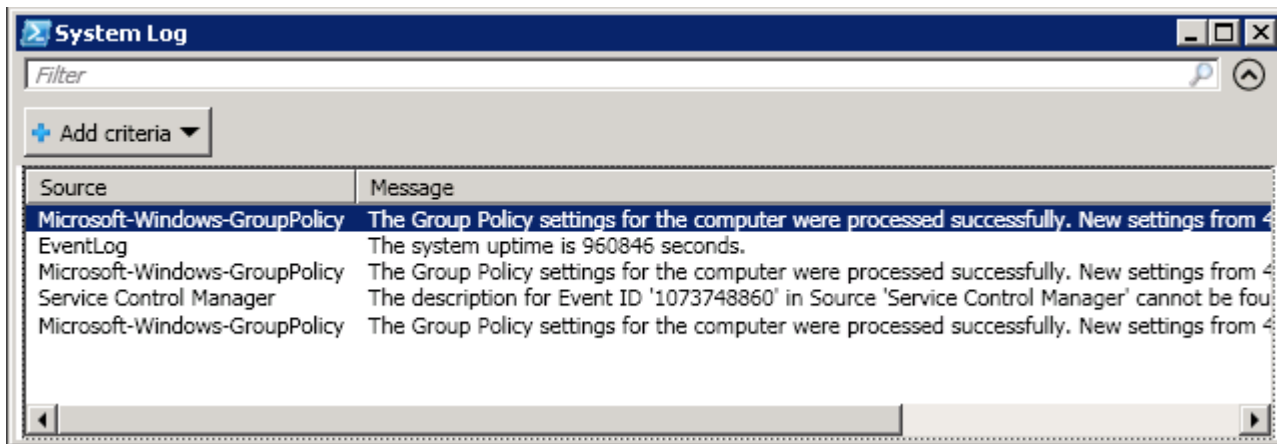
System Log

Filter

Add criteria

| Source | Message |
|---|---|
| Microsoft-Windows-GroupPolicy | The Group Policy settings for the computer were processed successfully. New settings from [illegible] |
| EventLog | The system uptime is 960846 seconds. |
| Microsoft-Windows-GroupPolicy | The Group Policy settings for the computer were processed successfully. New settings from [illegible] |
| Service Control Manager | The description for Event ID '1073748860' in Source 'Service Control Manager' cannot be fou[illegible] |
| Microsoft-Windows-GroupPolicy | The Group Policy settings for the computer were processed successfully. New settings from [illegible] |